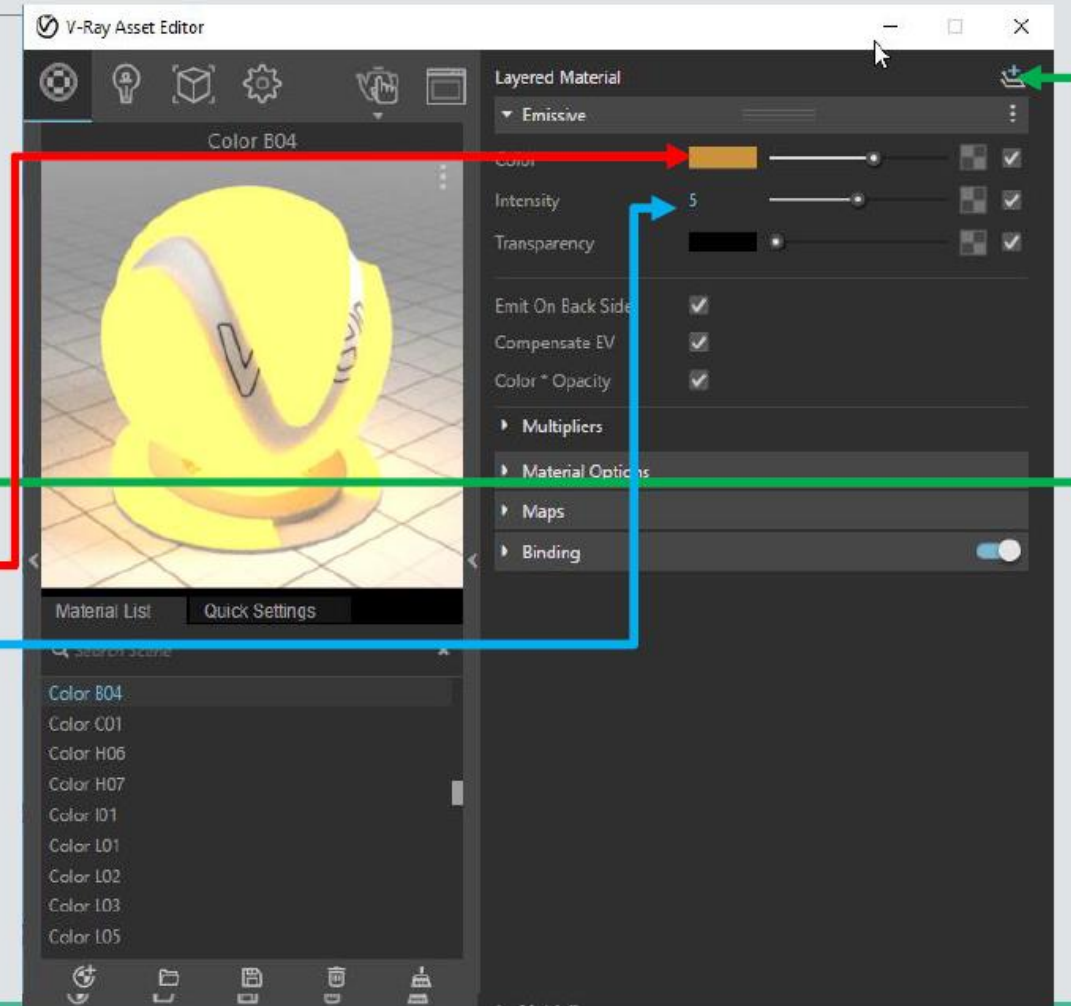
V-Ray Asset Editor

Color B04

Material List
Quick Settings

Search Scene

Color B04
Color C01
Color H06
Color H07
Color I01
Color L01
Color L02
Color L03
Color L05

Layered Material

Emissive

Color
Intensity 5
Transparency

Emit On Back Side
Compensate EV
Color * Opacity

Multipliers
Material Options
Maps
Binding